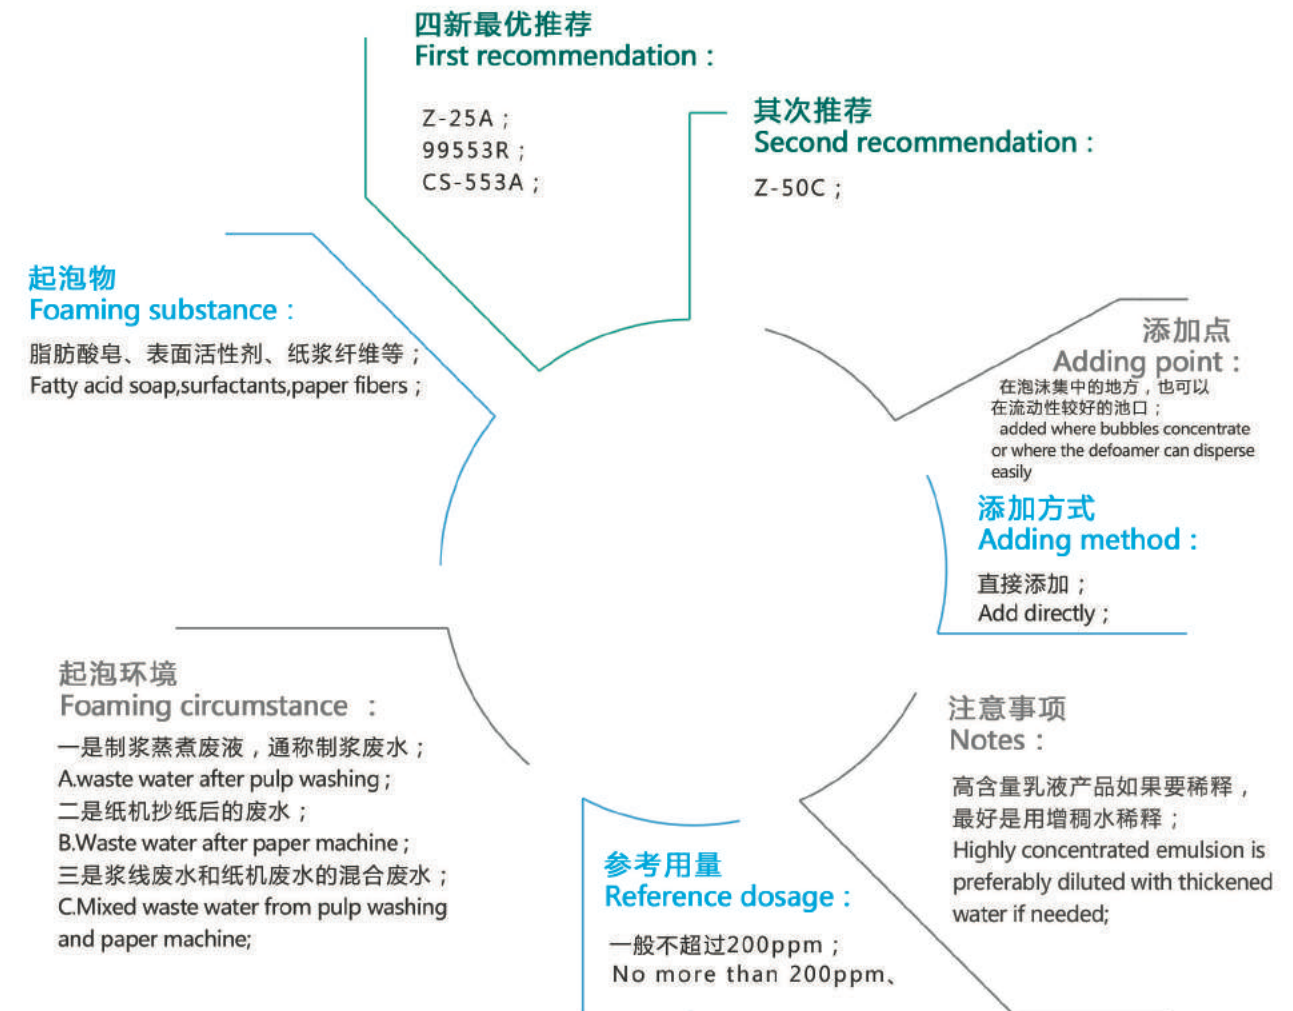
四新最优推荐
First recommendation：

Z-25A；
99553R；
CS-553A；

其次推荐
Second recommendation：

Z-50C；

起泡物
Foaming substance：

脂肪酸皂、表面活性剂、纸浆纤维等；
Fatty acid soap,surfactants,paper fibers；

添加点
Adding point：
在泡沫集中的地方，也可以在流动性较好的池口；
added where bubbles concentrate or where the defoamer can disperse easily

添加方式
Adding method：

直接添加；
Add directly；

起泡环境
Foaming circumstance ：

一是制浆蒸煮废液，通称制浆废水；
A.waste water after pulp washing；
二是纸机抄纸后的废水；
B.Waste water after paper machine；
三是浆线废水和纸机废水的混合废水；
C.Mixed waste water from pulp washing and paper machine;

注意事项
Notes：

高含量乳液产品如果要稀释，最好是用增稠水稀释；
Highly concentrated emulsion is preferably diluted with thickened water if needed;

参考用量
Reference dosage：

一般不超过200ppm；
No more than 200ppm、